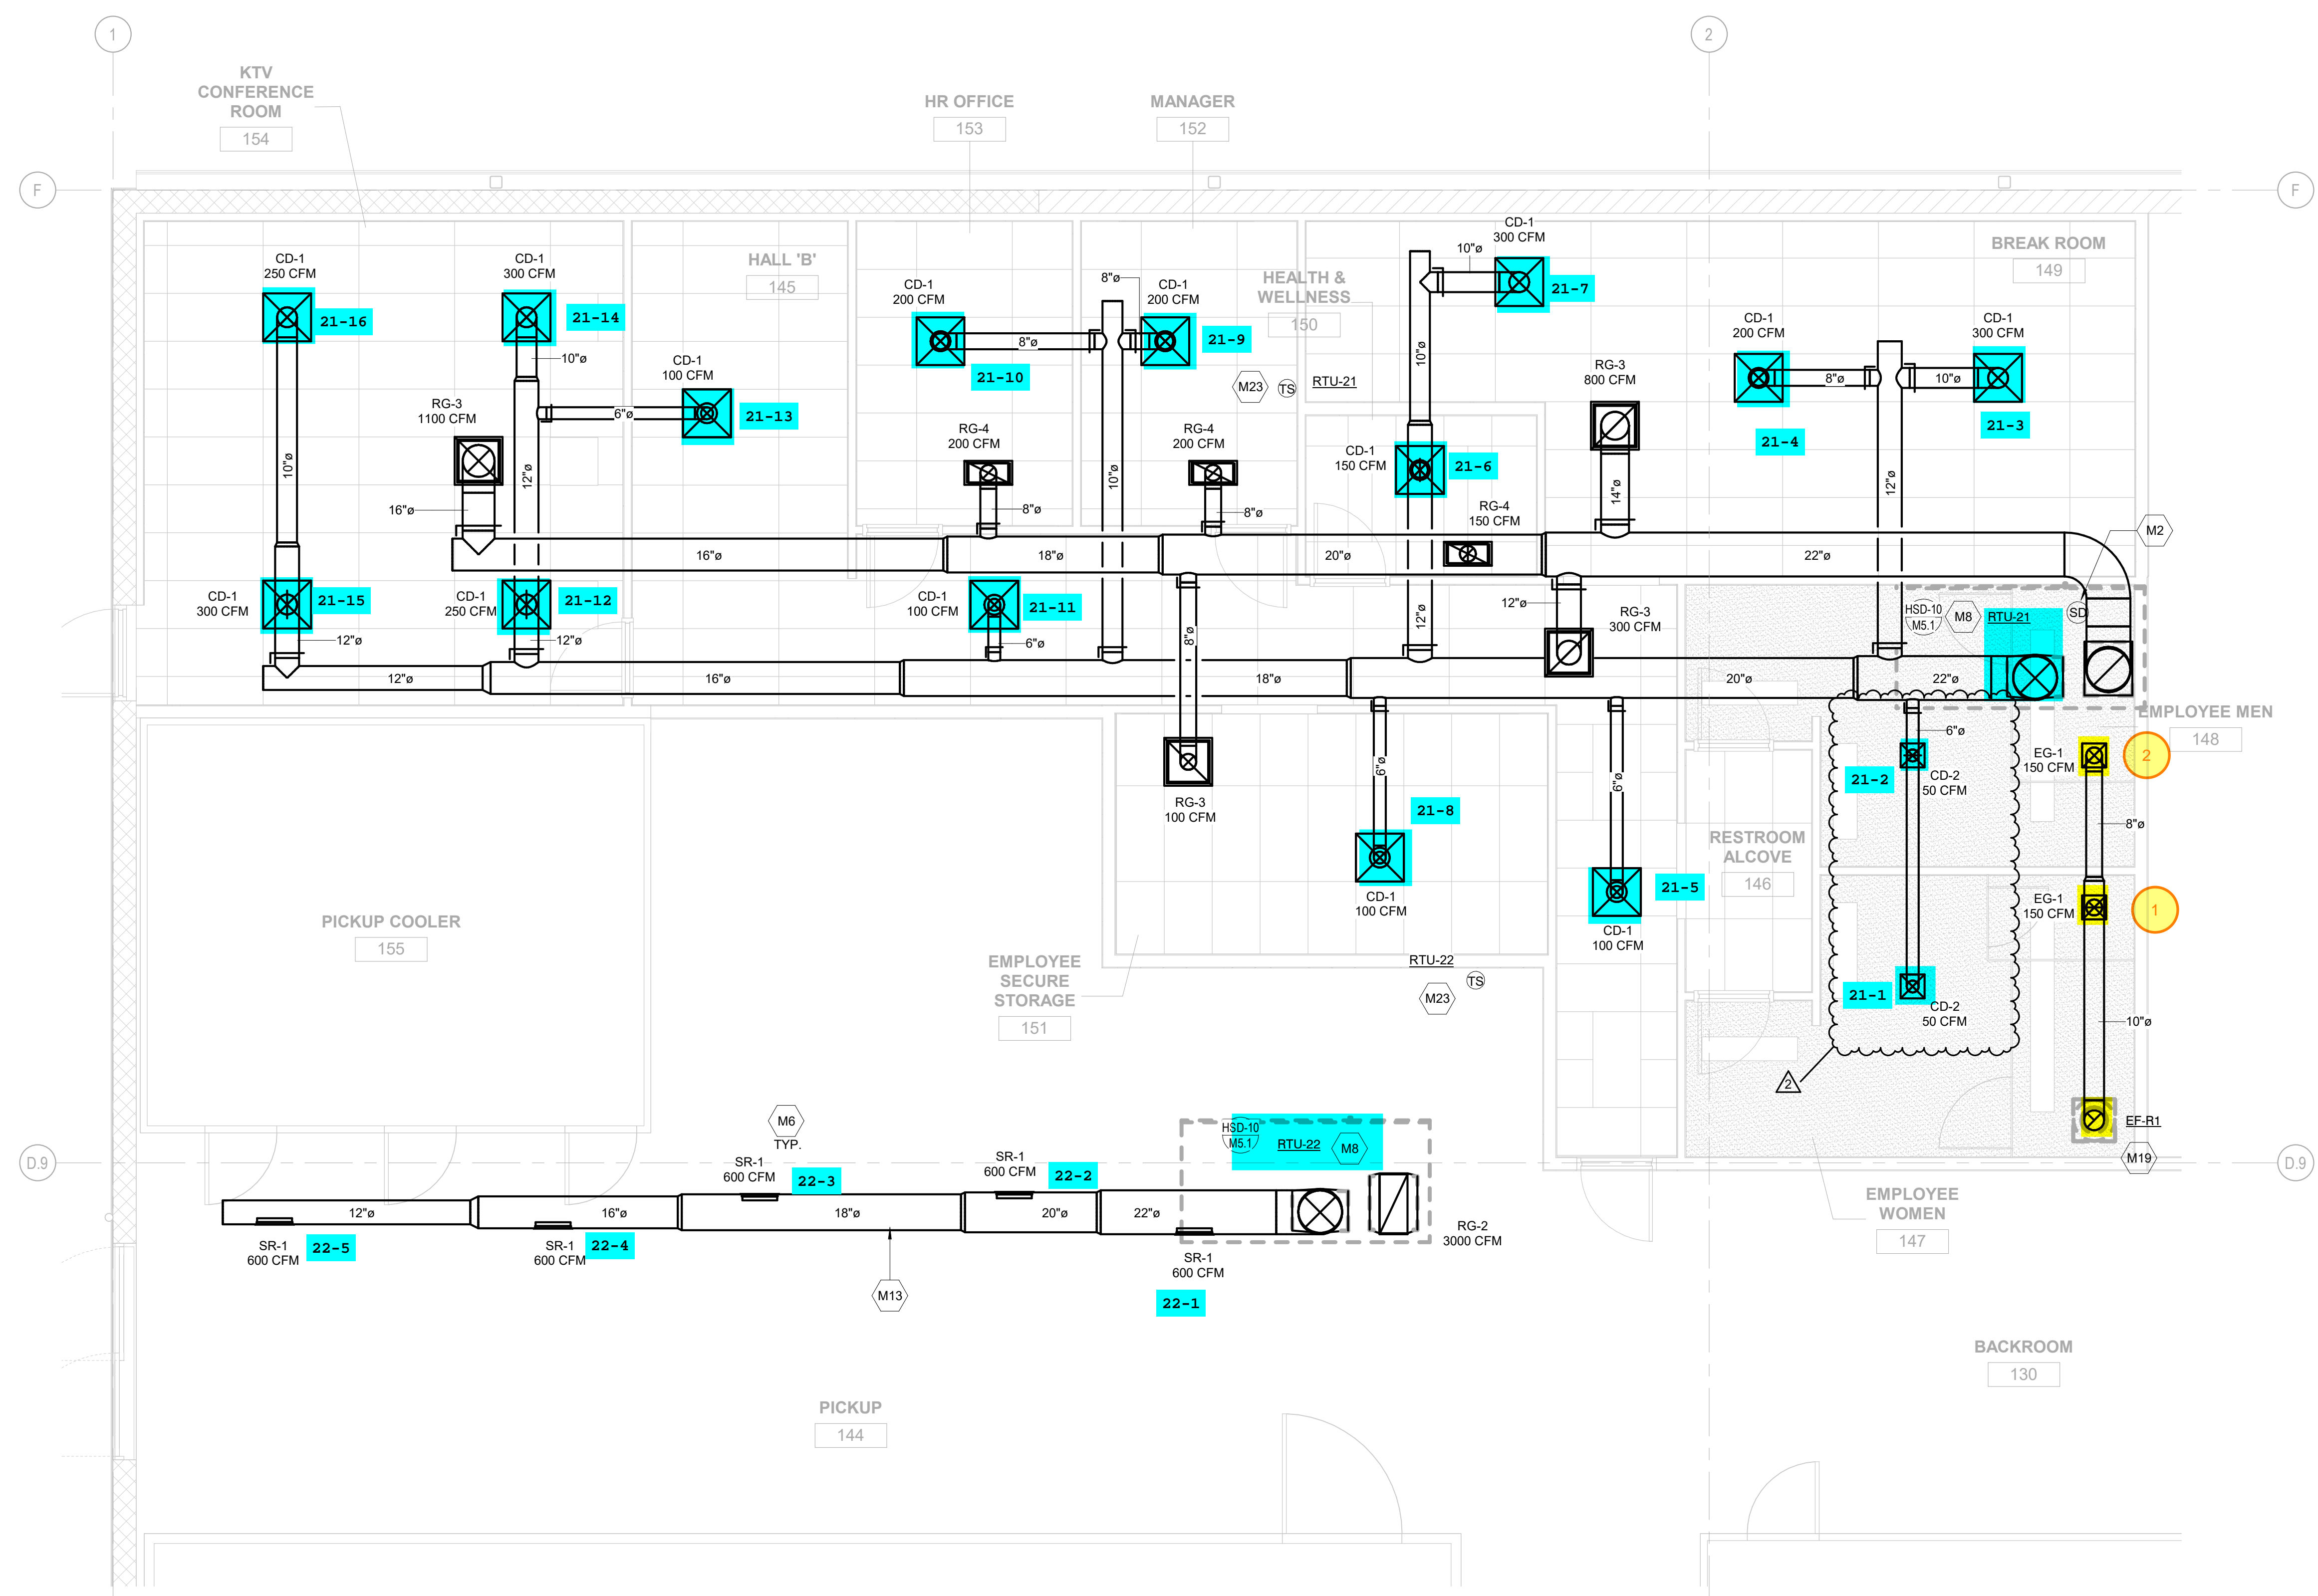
1
2
F
F
KTV CONFERENCE ROOM
154
HR OFFICE
153
MANAGER
152
HALL 'B'
145
HEALTH & WELLNESS
150
BREAK ROOM
149
CD-1
250 CFM
21-16
CD-1
300 CFM
21-14
10"ø
CD-1
100 CFM
21-13
6"ø
RG-3
1100 CFM
10"ø
12"ø
16"ø
16"ø
CD-1
200 CFM
8"ø
21-10
8"ø
CD-1
200 CFM
21-9
M23
TS
RTU-21
10"ø
CD-1
300 CFM
21-7
10"ø
RG-3
800 CFM
CD-1
200 CFM
8"ø
21-4
CD-1
300 CFM
10"ø
21-3
RG-4
200 CFM
8"ø
RG-4
200 CFM
8"ø
10"ø
CD-1
150 CFM
21-6
RG-4
150 CFM
14"ø
12"ø
18"ø
20"ø
22"ø
M2
CD-1
300 CFM
21-15
12"ø
CD-1
250 CFM
21-12
12"ø
CD-1
100 CFM
21-11
6"ø
8"ø
12"ø
12"ø
RG-3
300 CFM
HSD-10
M5.1
M8
RTU-21
SD
12"ø
16"ø
18"ø
20"ø
22"ø
EMPLOYEE MEN
148
6"ø
21-2
CD-2
50 CFM
EG-1
150 CFM
2
8"ø
RG-3
100 CFM
6"ø
21-8
CD-1
100 CFM
6"ø
21-5
CD-1
100 CFM
RESTROOM ALCOVE
146
EG-1
150 CFM
1
PICKUP COOLER
155
EMPLOYEE SECURE STORAGE
151
RTU-22
TS
M23
21-1
CD-2
50 CFM
10"ø
2
EF-R1
M19
D.9
D.9
M6
TYP.
SR-1
600 CFM
22-3
SR-1
600 CFM
22-2
HSD-10
M5.1
RTU-22
M8
12"ø
16"ø
18"ø
20"ø
22"ø
SR-1
600 CFM
22-5
SR-1
600 CFM
22-4
M13
SR-1
600 CFM
22-1
RG-2
3000 CFM
EMPLOYEE WOMEN
147
BACKROOM
130
PICKUP
144